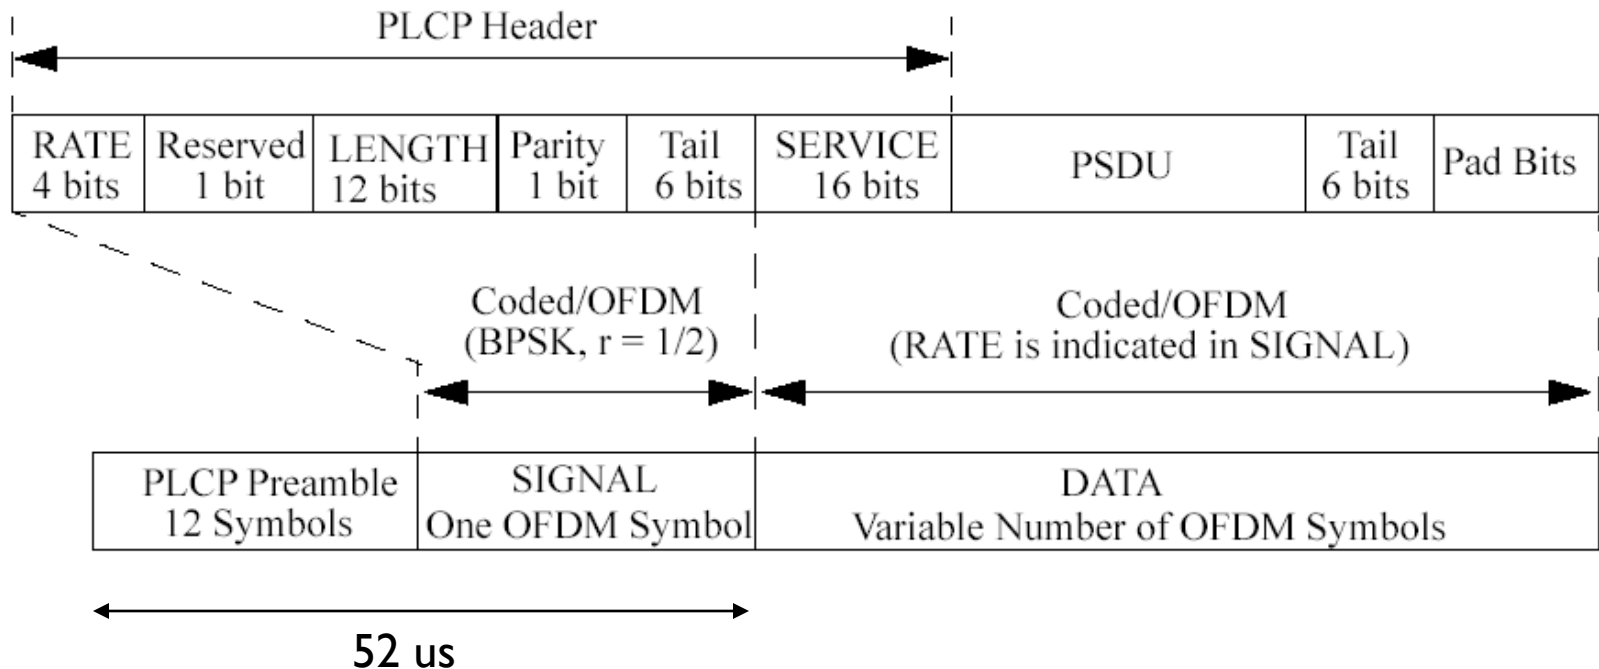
PLCP Header

| RATE 4 bits | Reserved 1 bit | LENGTH 12 bits | Parity 1 bit | Tail 6 bits | SERVICE 16 bits | PSDU | Tail 6 bits | Pad Bits |
|---|---|---|---|---|---|---|---|---|

Coded/OFDM (BPSK, r = 1/2)

Coded/OFDM (RATE is indicated in SIGNAL)

| PLCP Preamble 12 Symbols | SIGNAL One OFDM Symbol | DATA Variable Number of OFDM Symbols |
|---|---|---|

52 us